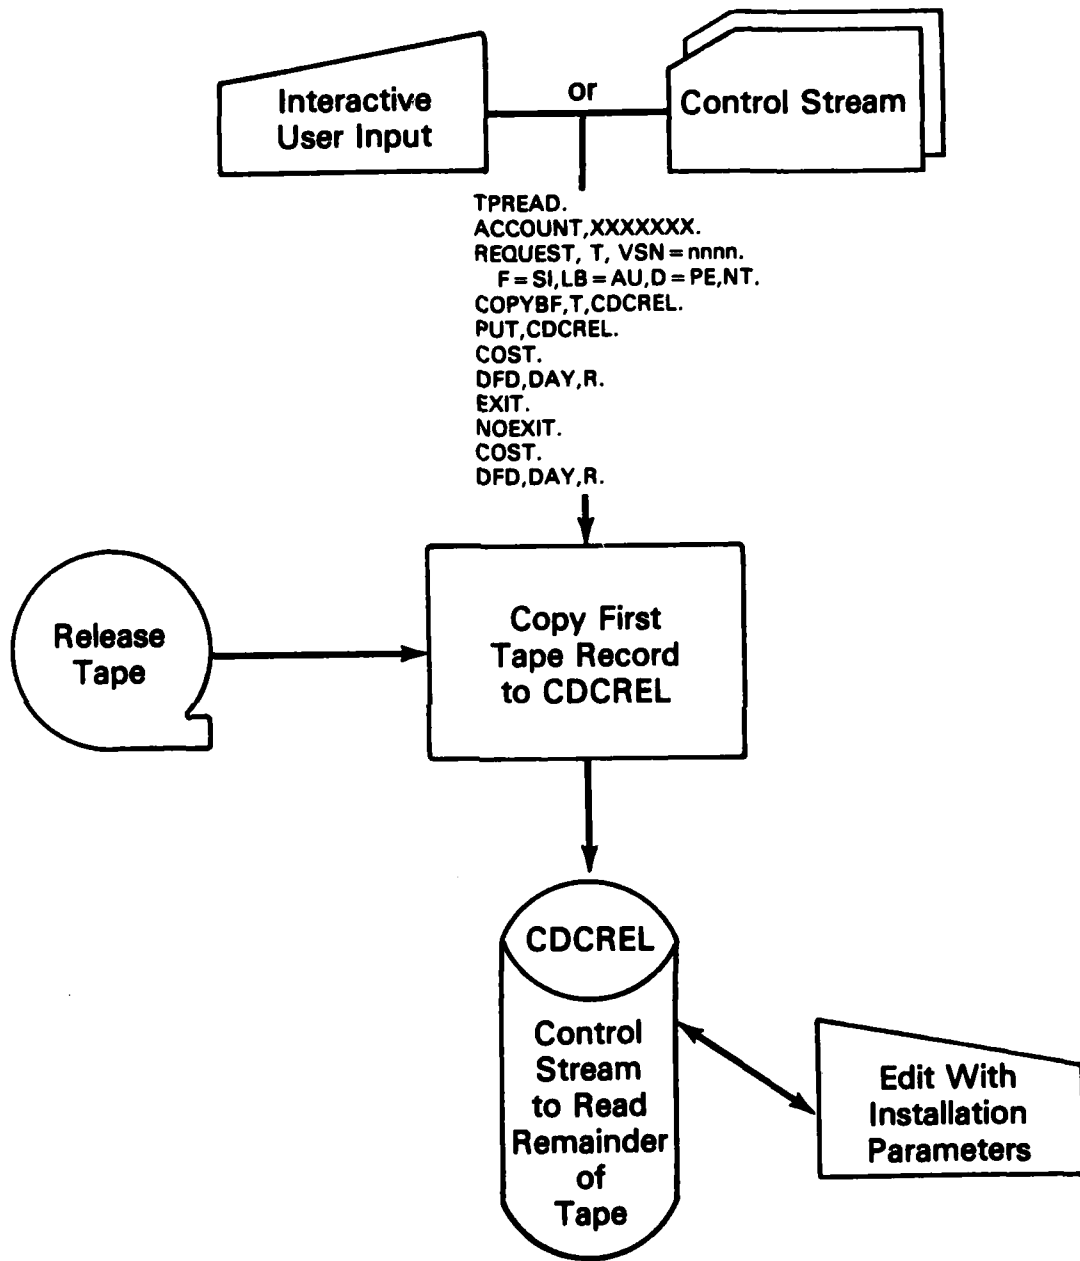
Interactive User Input

or

Control Stream

TPREAD.
ACCOUNT,XXXXXXX.
REQUEST, T, VSN = nnnn.
F = SI,LB = AU,D = PE,NT.
COPYBF,T,CDCREL.
PUT,CDCREL.
COST.
DFD,DAY,R.
EXIT.
NOEXIT.
COST.
DFD,DAY,R.

Release Tape

Copy First Tape Record to CDCREL

CDCREL

Control Stream to Read Remainder of Tape

Edit With Installation Parameters